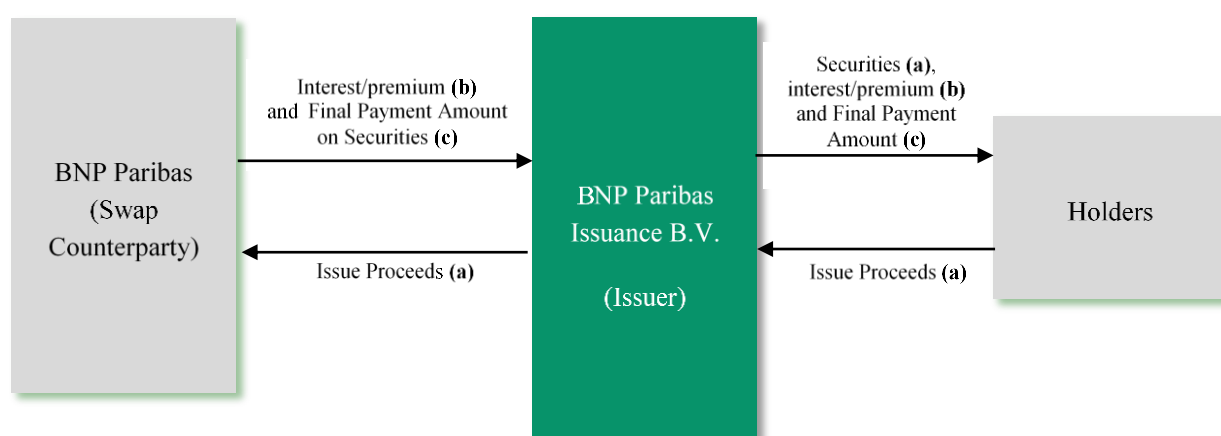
BNP Paribas (Swap Counterparty)

Interest/premium **(b)** and Final Payment Amount on Securities **(c)**

Issue Proceeds **(a)**

BNP Paribas Issuance B.V.

(Issuer)

Securities **(a)**, interest/premium **(b)** and Final Payment Amount **(c)**

Issue Proceeds **(a)**

Holders